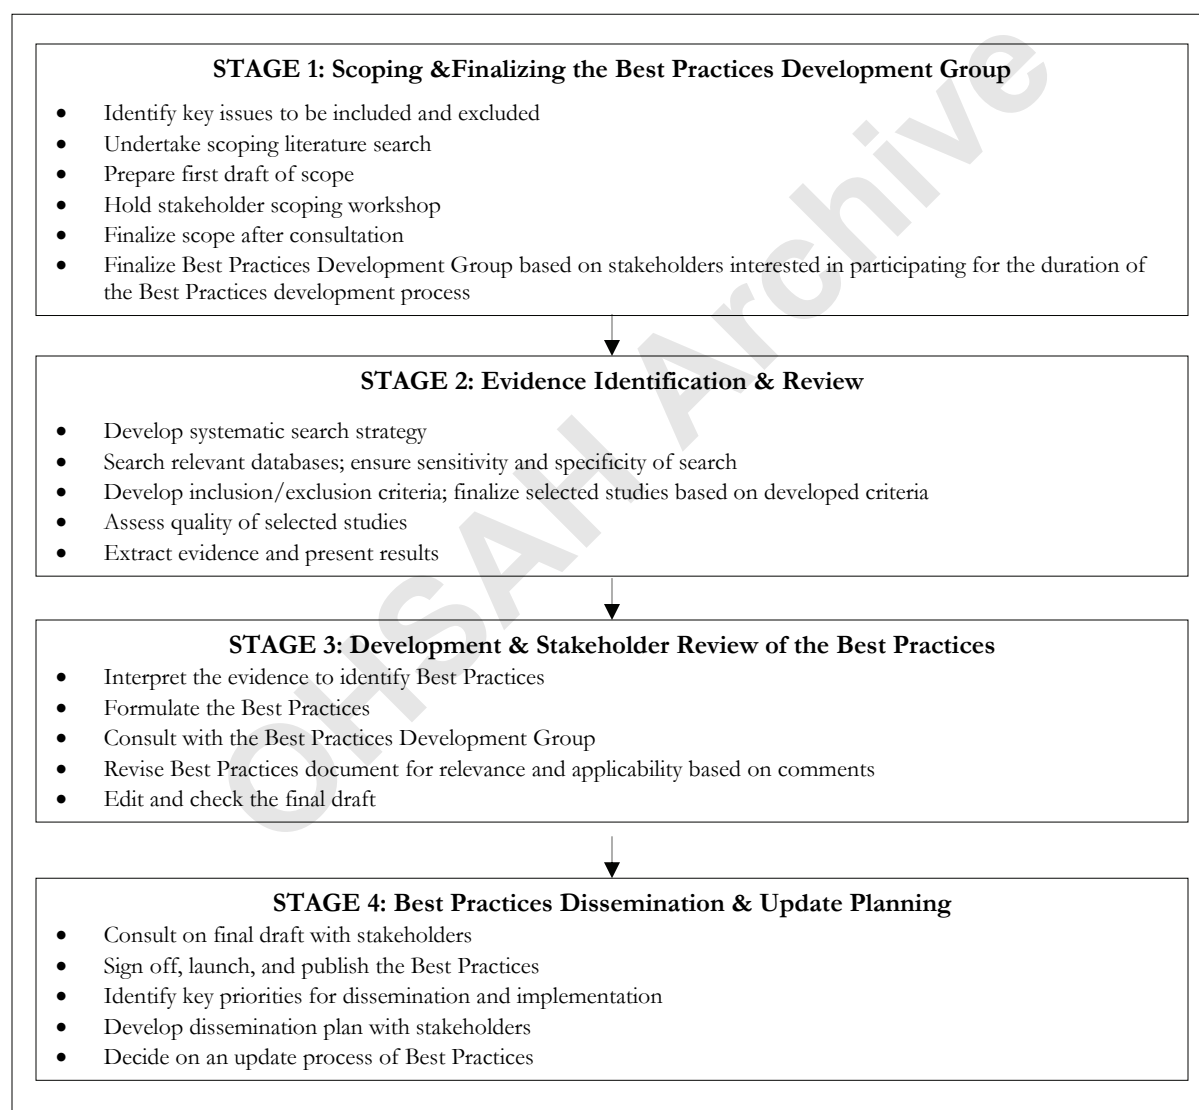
STAGE 1: Scoping &Finalizing the Best Practices Development Group

- Identify key issues to be included and excluded
- Undertake scoping literature search
- Prepare first draft of scope
- Hold stakeholder scoping workshop
- Finalize scope after consultation
- Finalize Best Practices Development Group based on stakeholders interested in participating for the duration of the Best Practices development process

STAGE 2: Evidence Identification & Review

- Develop systematic search strategy
- Search relevant databases; ensure sensitivity and specificity of search
- Develop inclusion/exclusion criteria; finalize selected studies based on developed criteria
- Assess quality of selected studies
- Extract evidence and present results

STAGE 3: Development & Stakeholder Review of the Best Practices

- Interpret the evidence to identify Best Practices
- Formulate the Best Practices
- Consult with the Best Practices Development Group
- Revise Best Practices document for relevance and applicability based on comments
- Edit and check the final draft

STAGE 4: Best Practices Dissemination & Update Planning

- Consult on final draft with stakeholders
- Sign off, launch, and publish the Best Practices
- Identify key priorities for dissemination and implementation
- Develop dissemination plan with stakeholders
- Decide on an update process of Best Practices

CHSAH Archive